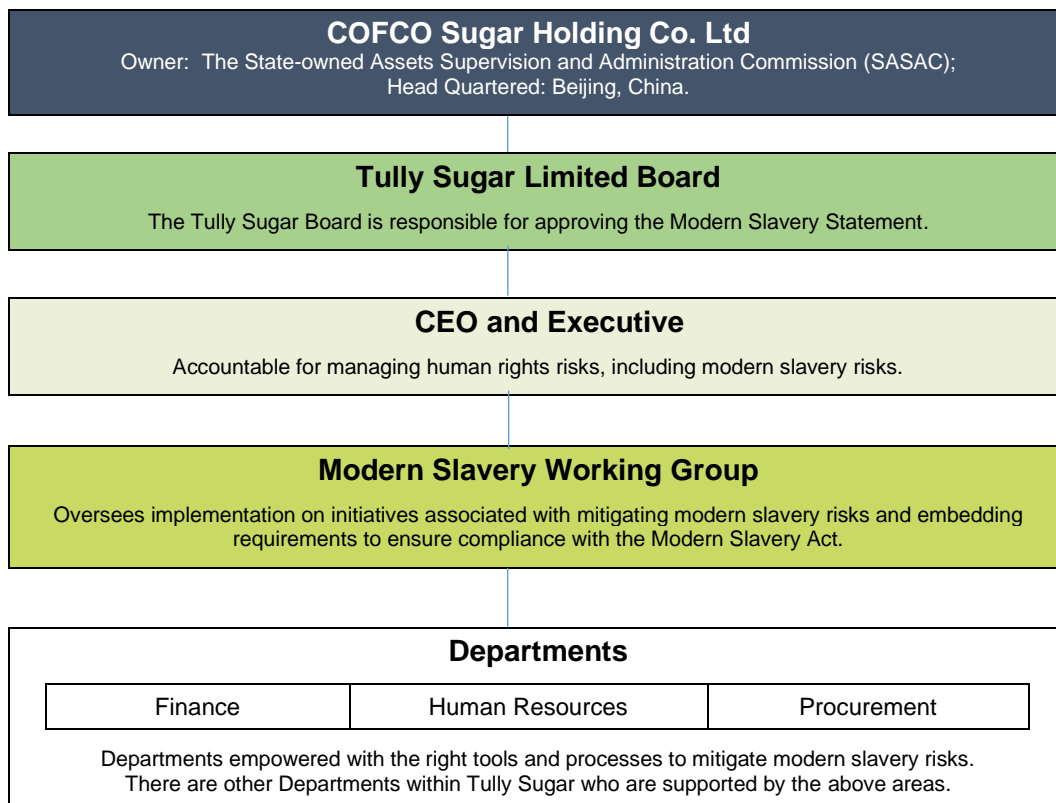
COFCO Sugar Holding Co. Ltd
Owner: The State-owned Assets Supervision and Administration Commission (SASAC); Head Quartered: Beijing, China.

Tully Sugar Limited Board

The Tully Sugar Board is responsible for approving the Modern Slavery Statement.

CEO and Executive

Accountable for managing human rights risks, including modern slavery risks.

Modern Slavery Working Group

Oversees implementation on initiatives associated with mitigating modern slavery risks and embedding requirements to ensure compliance with the Modern Slavery Act.

Departments

| Finance | Human Resources | Procurement |
|---|---|---|

Departments empowered with the right tools and processes to mitigate modern slavery risks. There are other Departments within Tully Sugar who are supported by the above areas.